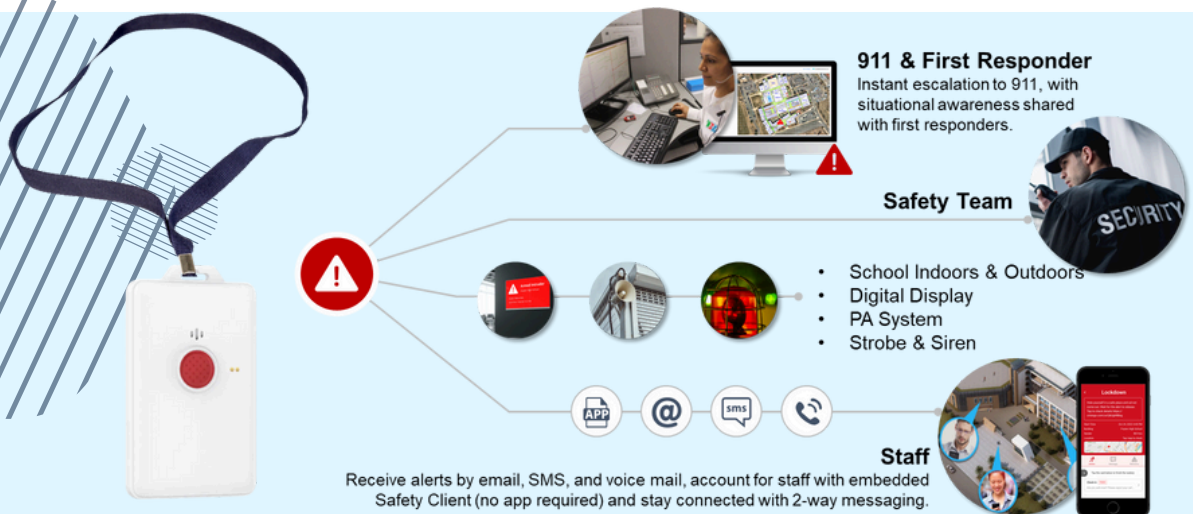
911 & First Responder
Instant escalation to 911, with situational awareness shared with first responders.

Safety Team

SECURITY

- School Indoors & Outdoors
- Digital Display
- PA System
- Strobe & Siren

APP

@

sms

Lockdown

Staff
Receive alerts by email, SMS, and voice mail, account for staff with embedded Safety Client (no app required) and stay connected with 2-way messaging.